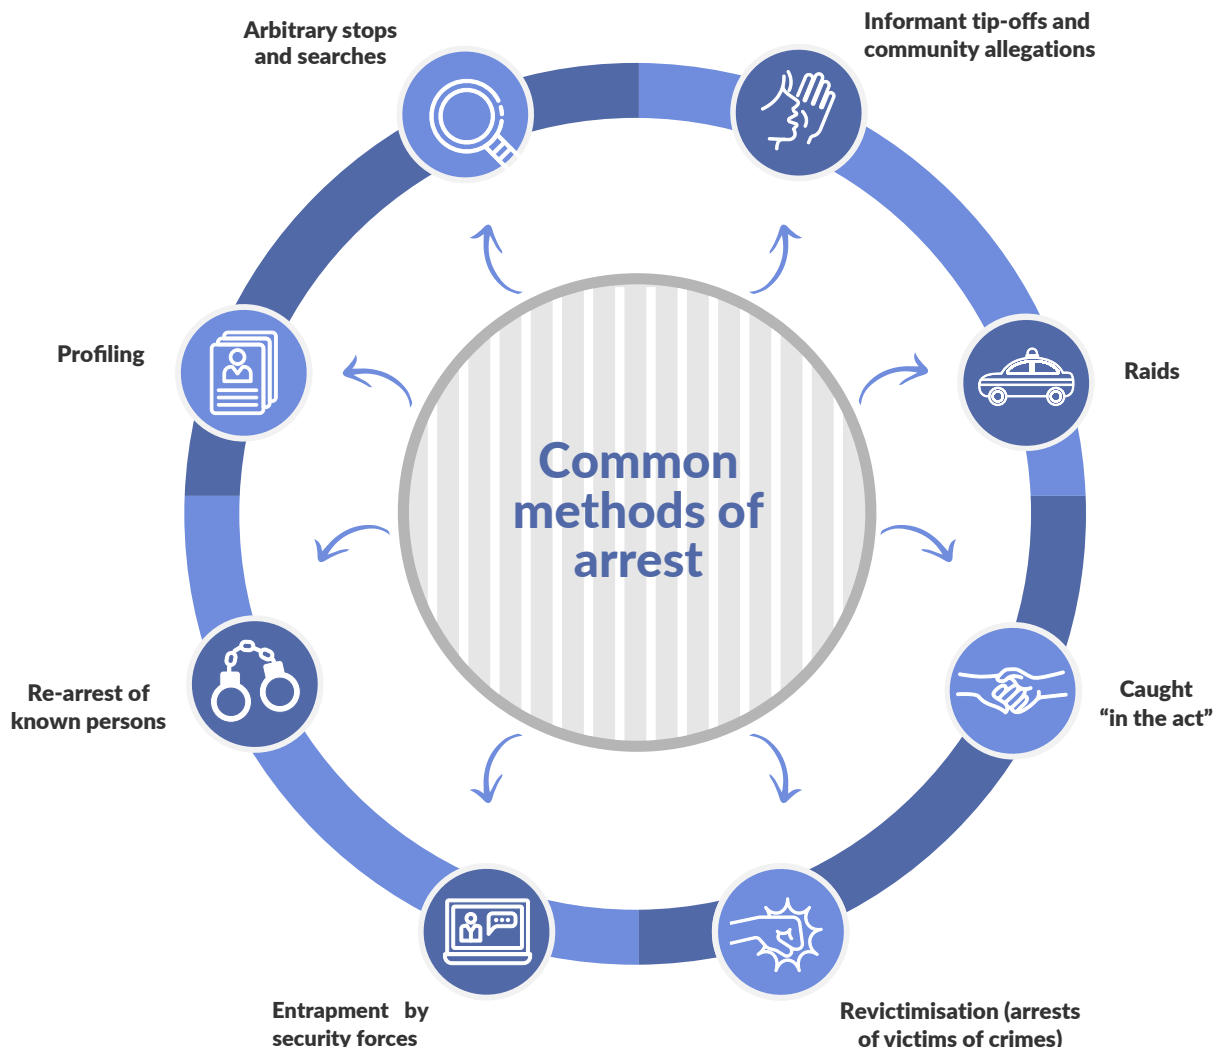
Common methods of arrest

Arbitrary stops and searches

Informant tip-offs and community allegations

Raids

Caught "in the act"

Revictimisation (arrests of victims of crimes)

Entrapment by security forces

Re-arrest of known persons

Profiling